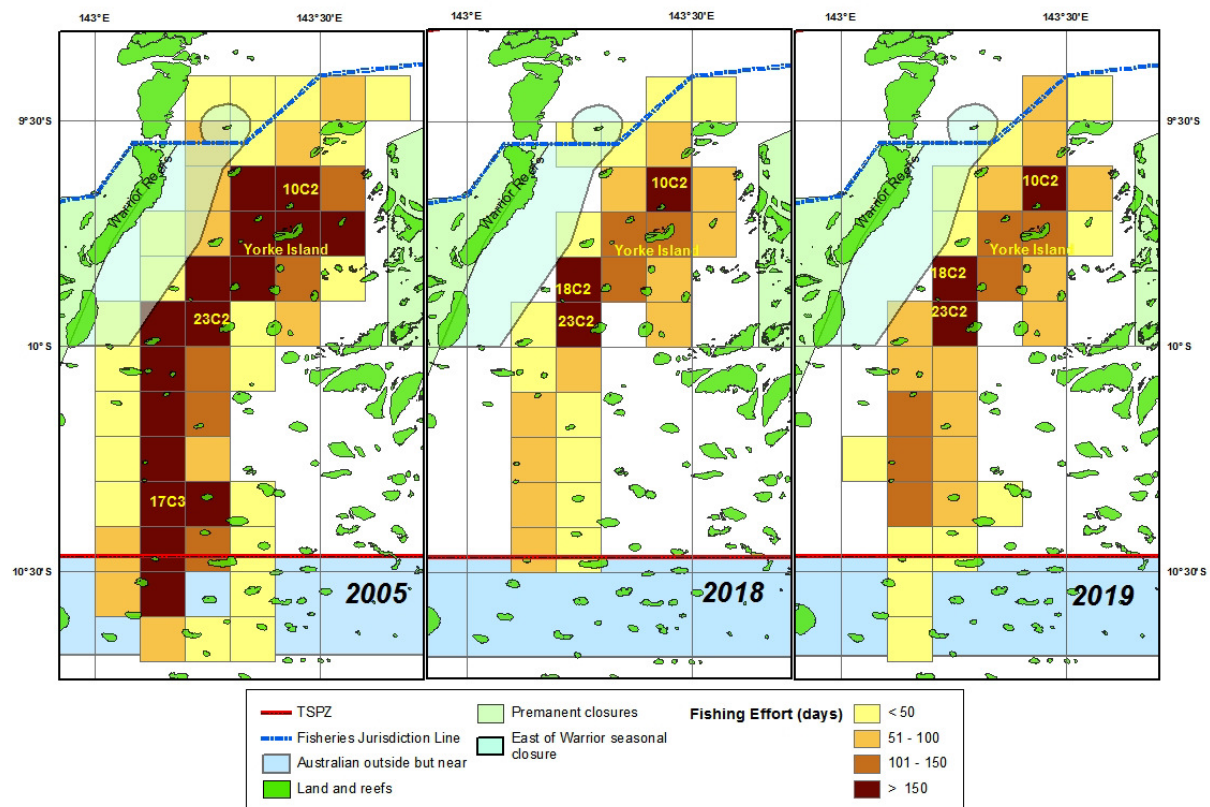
143°E 143°30'E 143°E 143°30'E 143°E 143°30'E

9°30'S
9°30'S

Warrior Reefs
10C2
Yorke Island
23C2
17C3
2005

Warrior Reefs
10C2
Yorke Island
18C2
23C2
2018

Warrior Reefs
10C2
Yorke Island
18C2
23C2
2019

10° S
10° S

10°30'S
10°30'S

TSPZ
Fisheries Jurisdiction Line
Australian outside but near
Land and reefs
Premanent closures
East of Warrior seasonal closure
Fishing Effort (days)
< 50
51 - 100
101 - 150
> 150